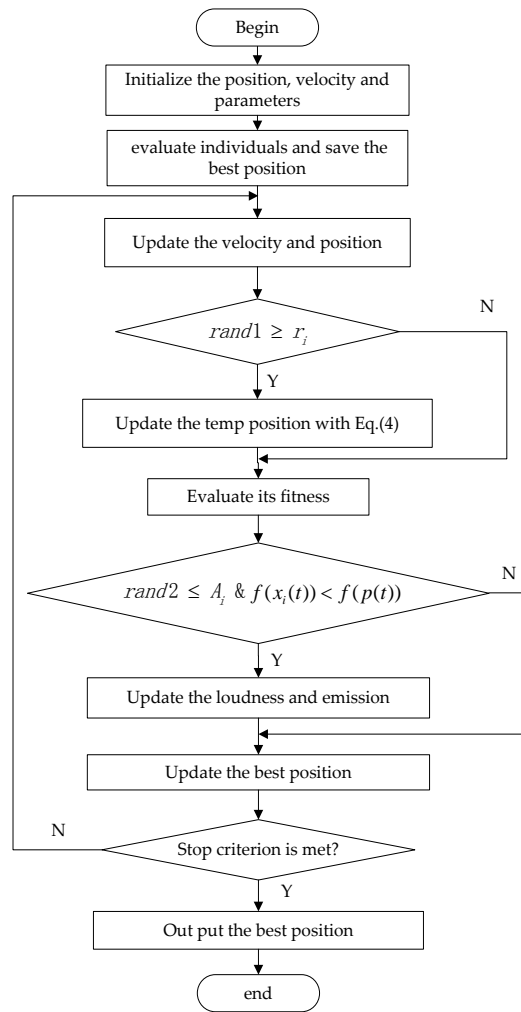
Begin

Initialize the position, velocity and parameters

evaluate individuals and save the best position

Update the velocity and position

$rand1 \geq r_i$

N

Y

Update the temp position with Eq.(4)

Evaluate its fitness

$rand2 \leq A_i \; \& \; f(x_i(t)) < f(p(t))$

N

Y

Update the loudness and emission

Update the best position

N

Stop criterion is met?

Y

Out put the best position

end